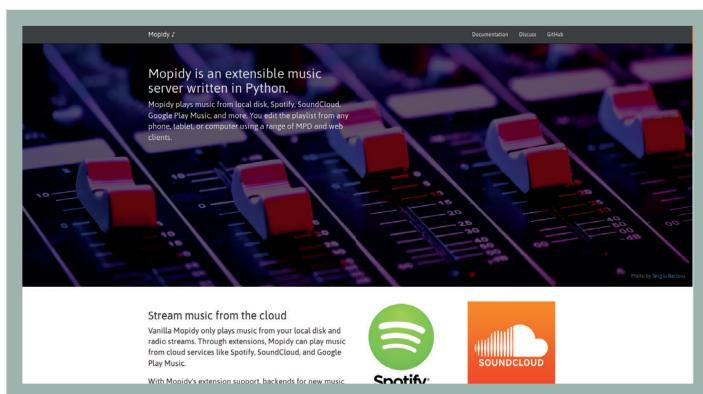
Mopidy ♪

Documentation Discuss GitHub

Mopidy is an extensible music server written in Python.

Mopidy plays music from local disk, Spotify, SoundCloud, Google Play Music, and more. You edit the playlist from any phone, tablet, or computer using a range of MPD and web clients.

Photo by Sergio Barcena

Stream music from the cloud

Vanilla Mopidy only plays music from your local disk and radio streams. Through extensions, Mopidy can play music from cloud services like Spotify, SoundCloud, and Google Play Music.

With Mopidy's extension support, backends for new music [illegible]

Spotify

SOUNDCLOUD